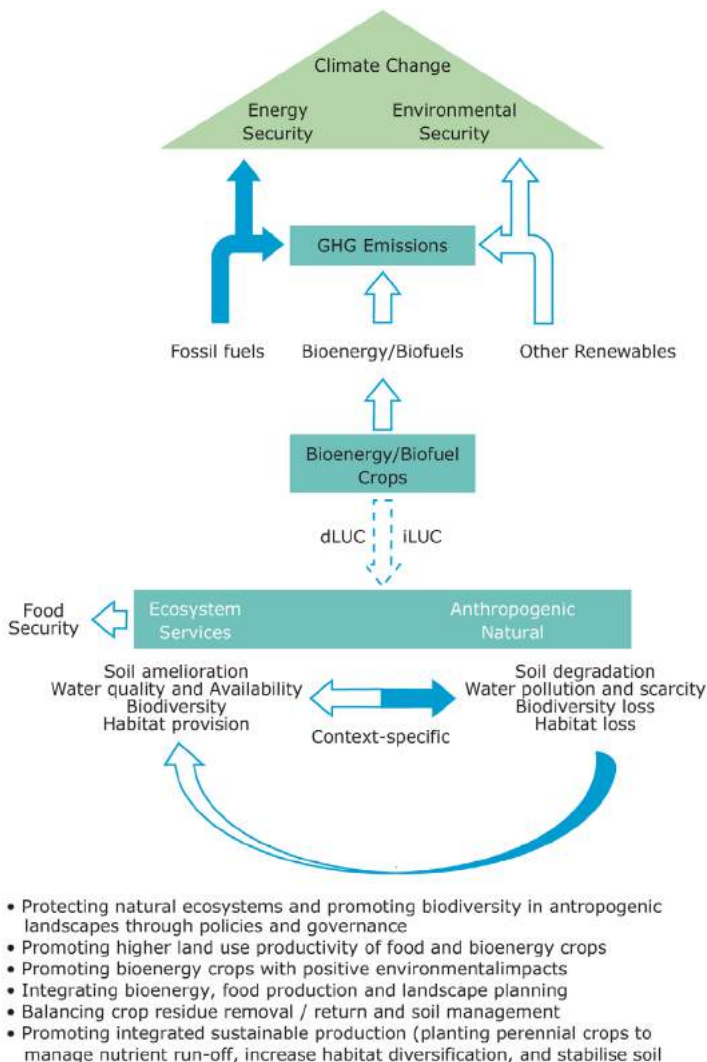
Climate Change

Energy Security

Environmental Security

GHG Emissions

Fossil fuels

Bioenergy/Biofuels

Other Renewables

Bioenergy/Biofuel Crops

dLUC

iLUC

Food Security

Ecosystem Services

Anthropogenic Natural

Soil amelioration
Water quality and Availability
Biodiversity
Habitat provision

Context-specific

Soil degradation
Water pollution and scarcity
Biodiversity loss
Habitat loss

• Protecting natural ecosystems and promoting biodiversity in antropogenic landscapes through policies and governance
• Promoting higher land use productivity of food and bioenergy crops
• Promoting bioenergy crops with positive environmentalimpacts
• Integrating bioenergy, food production and landscape planning
• Balancing crop residue removal / return and soil management
• Promoting integrated sustainable production (planting perennial crops to manage nutrient run-off, increase habitat diversification, and stabilise soil